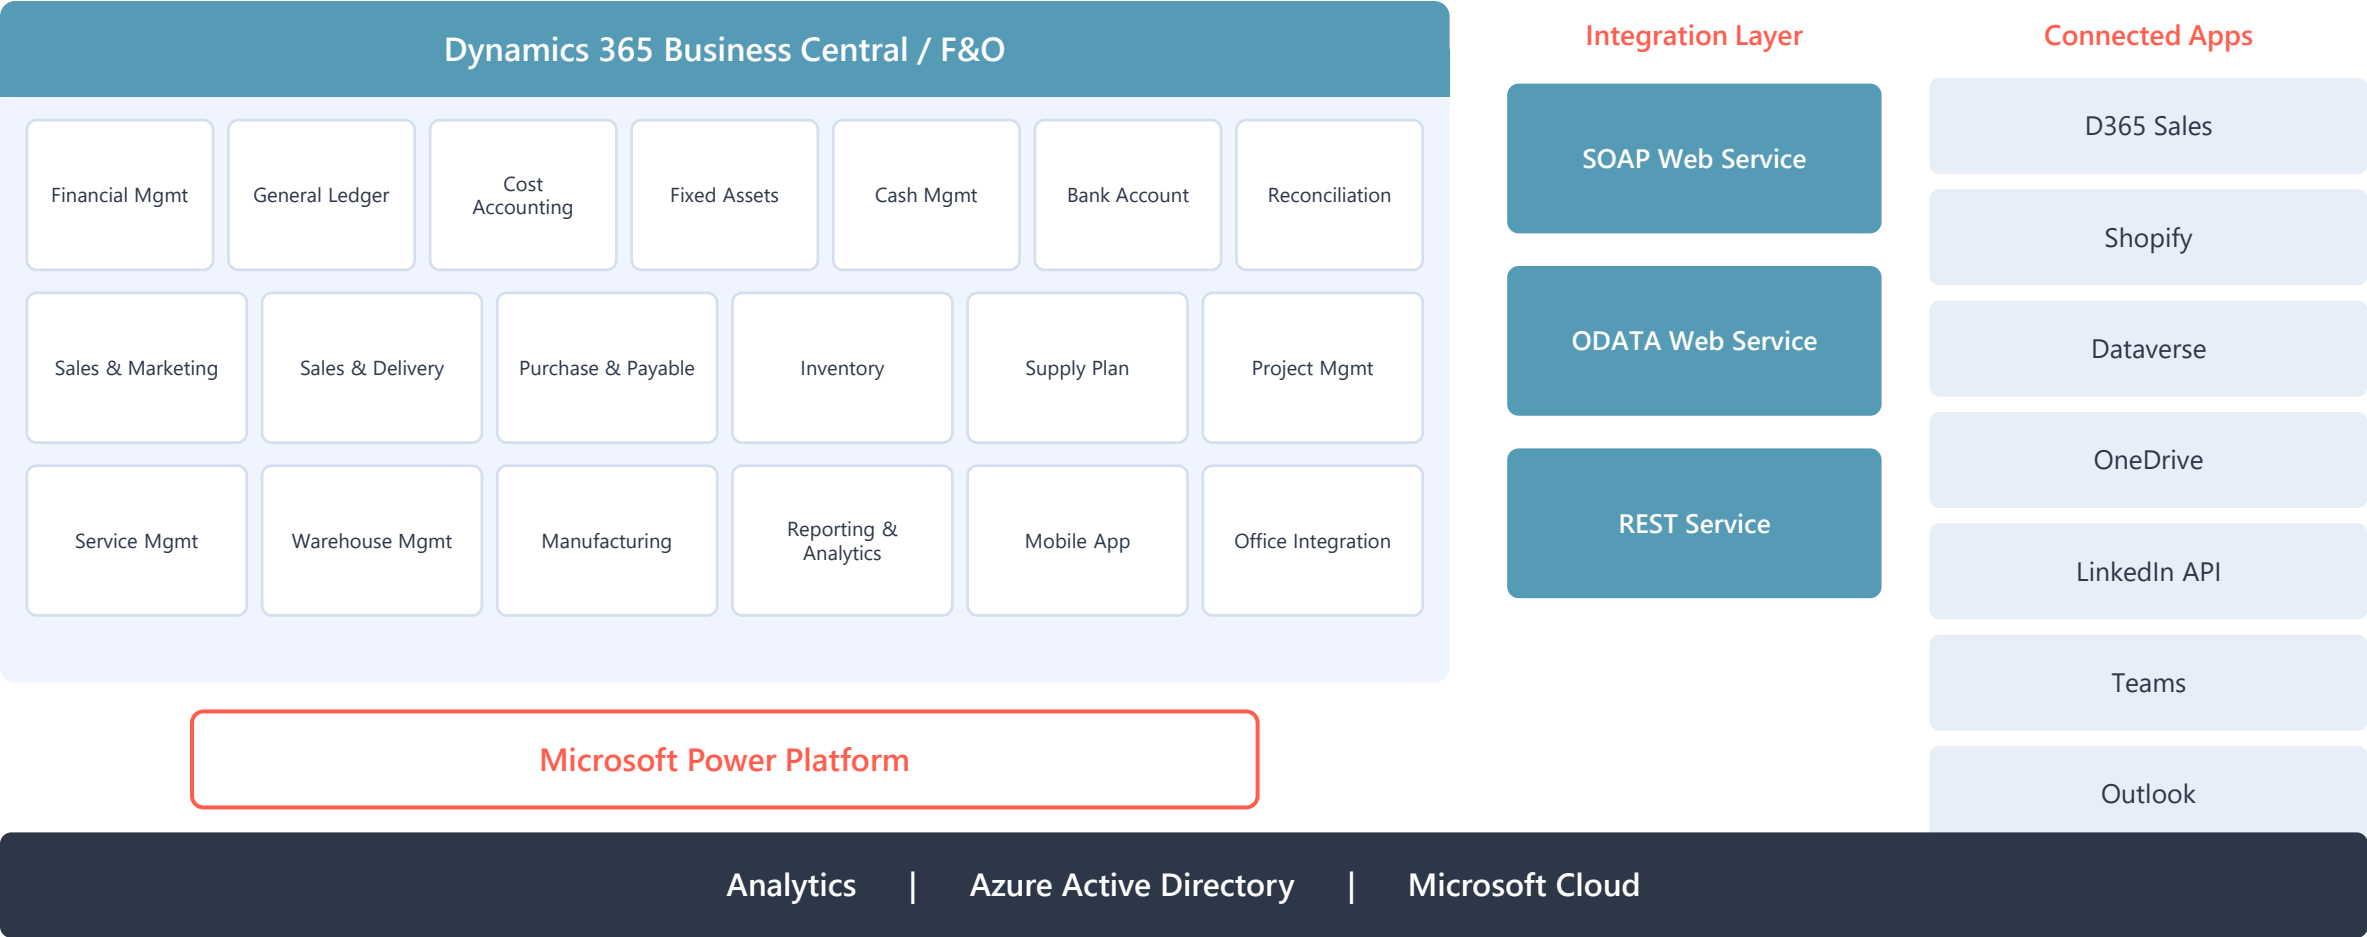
Dynamics 365 Business Central / F&O

Financial Mgmt
General Ledger
Cost Accounting
Fixed Assets
Cash Mgmt
Bank Account
Reconciliation

Sales & Marketing
Sales & Delivery
Purchase & Payable
Inventory
Supply Plan
Project Mgmt

Service Mgmt
Warehouse Mgmt
Manufacturing
Reporting & Analytics
Mobile App
Office Integration

Microsoft Power Platform

Integration Layer

SOAP Web Service
ODATA Web Service
REST Service

Connected Apps

D365 Sales
Shopify
Dataverse
OneDrive
LinkedIn API
Teams
Outlook

Analytics | Azure Active Directory | Microsoft Cloud